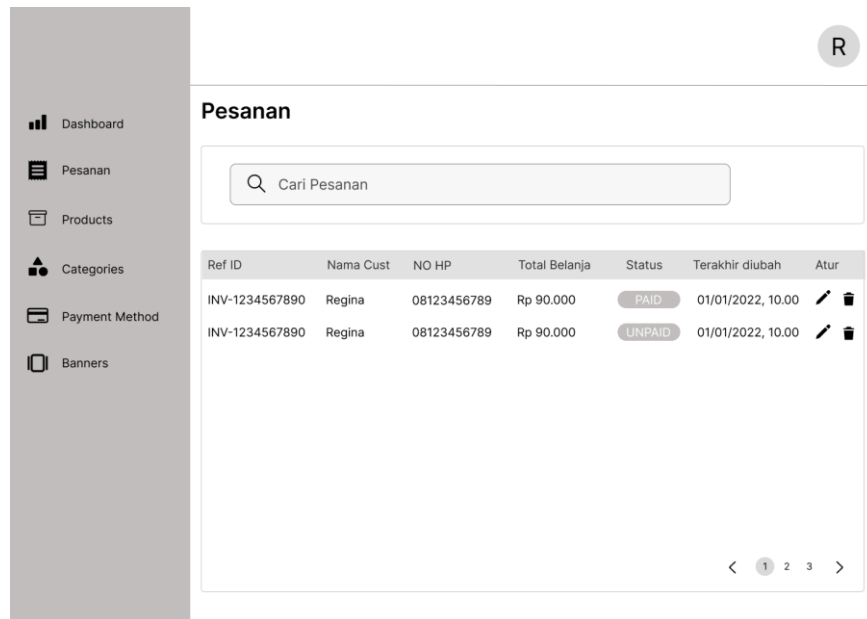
R

Dashboard
Pesanan
Products
Categories
Payment Method
Banners

Pesanan

Cari Pesanan

| Ref ID | Nama Cust | NO HP | Total Belanja | Status | Terakhir diubah | Atur |
|---|---|---|---|---|---|---|
| INV-1234567890 | Regina | 08123456789 | Rp 90.000 | PAID | 01/01/2022, 10.00 | |
| INV-1234567890 | Regina | 08123456789 | Rp 90.000 | UNPAID | 01/01/2022, 10.00 | |

< 1 2 3 >